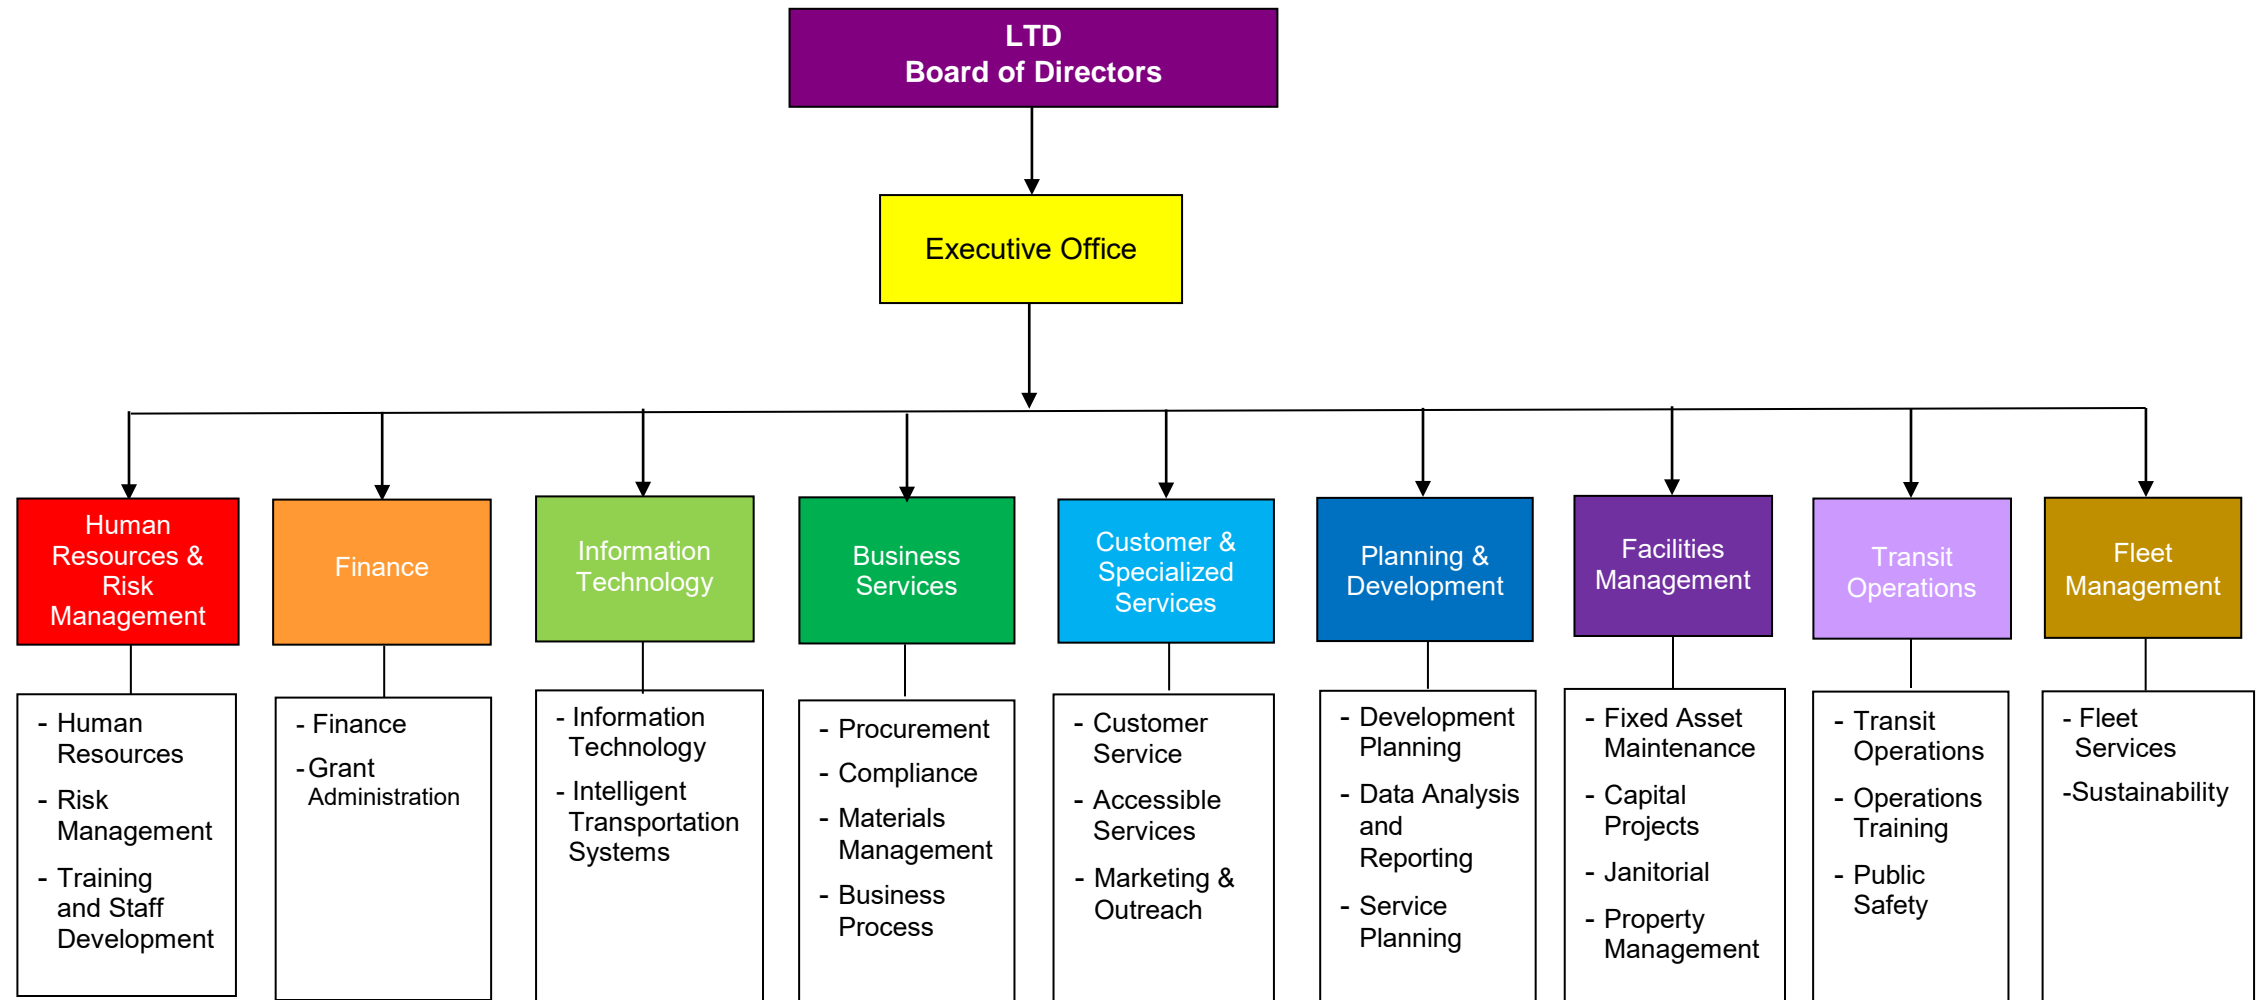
LTD
Board of Directors

Executive Office

Human Resources & Risk Management

- Human Resources
- Risk Management
- Training and Staff Development

Finance

- Finance
-Grant Administration

Information Technology

- Information Technology
- Intelligent Transportation Systems

Business Services

- Procurement
- Compliance
- Materials Management
- Business Process

Customer & Specialized Services

- Customer Service
- Accessible Services
- Marketing & Outreach

Planning & Development

- Development Planning
- Data Analysis and Reporting
- Service Planning

Facilities Management

- Fixed Asset Maintenance
- Capital Projects
- Janitorial
- Property Management

Transit Operations

- Transit Operations
- Operations Training
- Public Safety

Fleet Management

- Fleet Services
-Sustainability